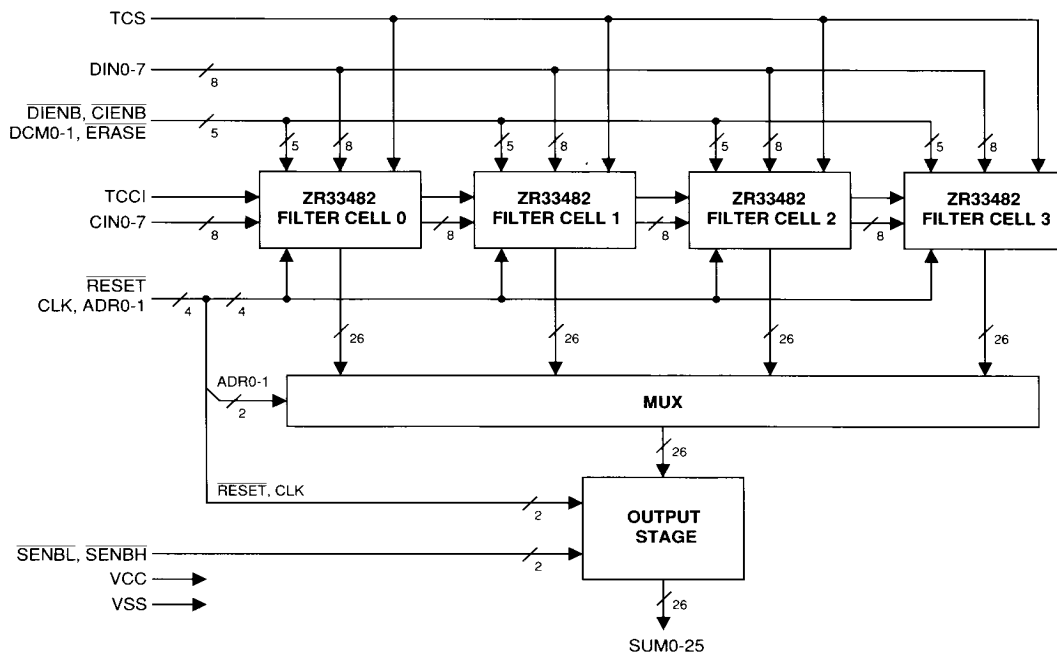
TCS

DIN0-7
8

$\overline{DIENB}$, $\overline{CIENB}$
DCM0-1, ERASE
5

5 8
5 8
5 8
5 8

TCCI
CIN0-7
8

ZR33482
FILTER CELL 0

8

ZR33482
FILTER CELL 1

8

ZR33482
FILTER CELL 2

8

ZR33482
FILTER CELL 3

$\overline{RESET}$
CLK, ADR0-1
4
4

26
26
26
26

ADR0-1
2

MUX

26

$\overline{RESET}$, CLK
2

OUTPUT
STAGE

$\overline{SENBL}$, $\overline{SENBH}$
2

VCC
VSS

26

SUM0-25